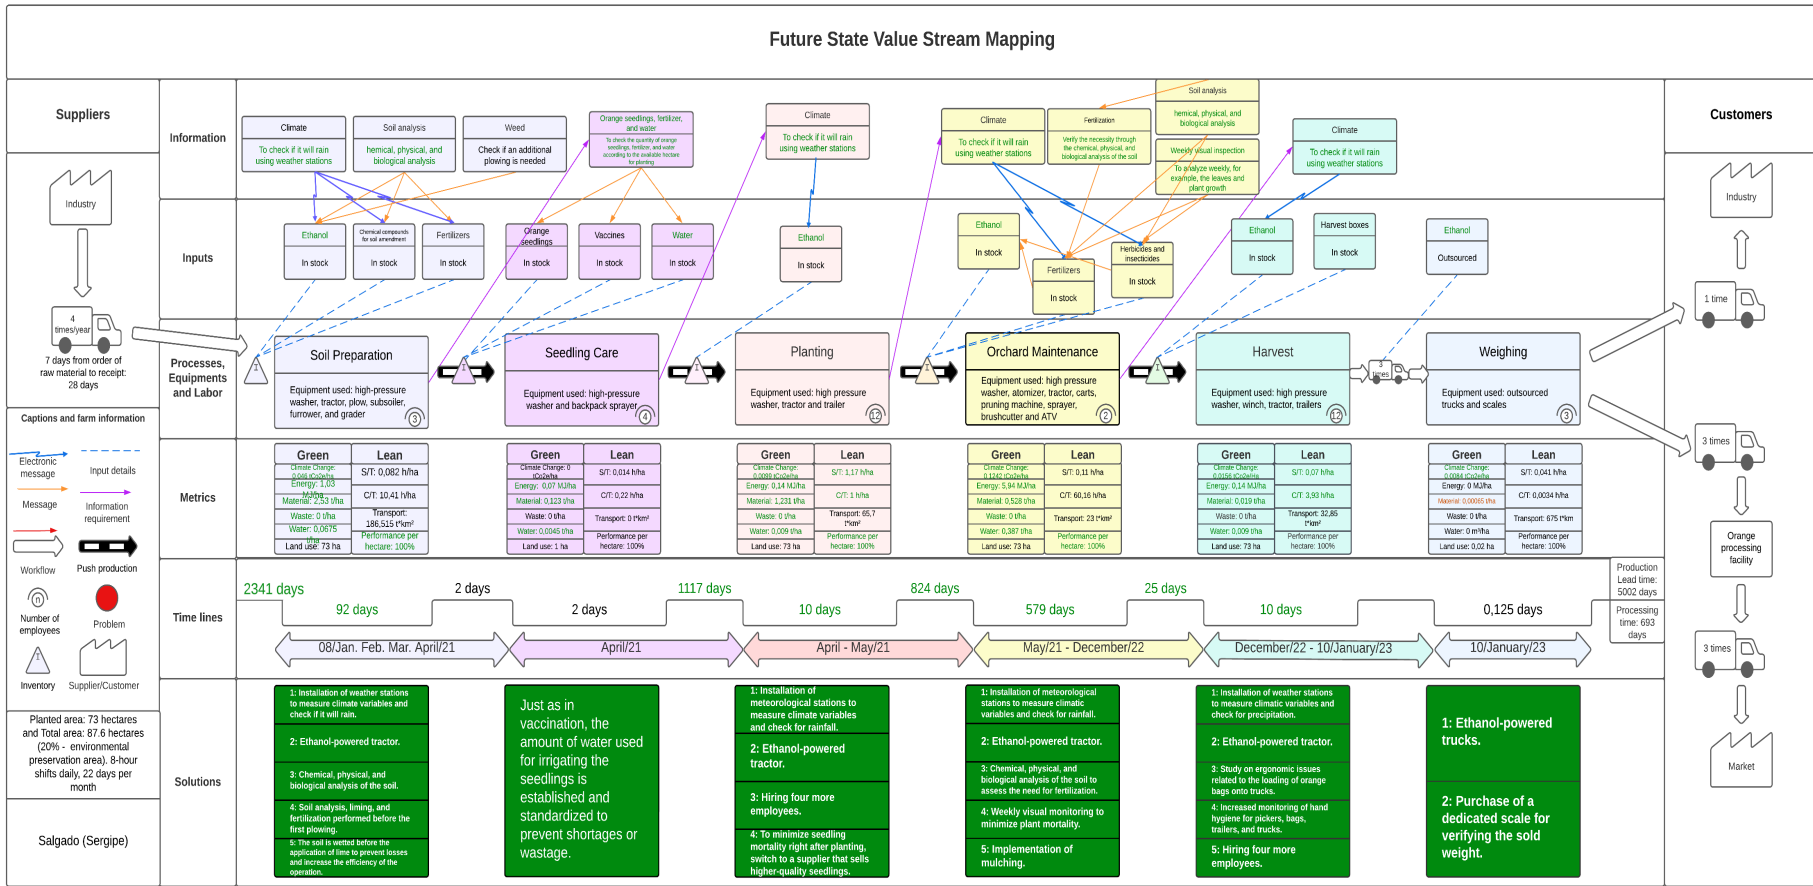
Future State Value Stream Mapping

Suppliers

Industry

4 times/year

7 days from order of raw material to receipt: 28 days

Captions and farm information

Electronic message

Input details

Message

Information requirement

Workflow

Push production

Number of employees

Problem

Inventory

Supplier/Customer

Planted area: 73 hectares and Total area: 87.6 hectares (20% - environmental preservation area). 8-hour shifts daily, 22 days per month

Salgado (Sergipe)

Information

Inputs

Processes, Equipments and Labor

Metrics

Time lines

Solutions

Climate

To check if it will rain using weather stations

Soil analysis

hemical, physical, and biological analysis

Weed

Check if an additional plowing is needed

Orange seedlings, fertilizer, and water

To check the quantity of orange seedlings, fertilizer, and water according to the available hectare for planting

Climate

To check if it will rain using weather stations

Climate

To check if it will rain using weather stations

Fertilization

Verify the necessity through the chemical, physical, and biological analysis of the soil

Soil analysis

hemical, physical, and biological analysis

Weekly visual inspection

To analyze weekly, for example, the leaves and plant growth

Climate

To check if it will rain using weather stations

Ethanol
In stock

Chemical compounds for soil amendment
In stock

Fertilizers
In stock

Orange seedlings
In stock

Vaccines
In stock

Water
In stock

Ethanol
In stock

Ethanol
In stock

Fertilizers
In stock

Herbicides and insecticides
In stock

Ethanol
In stock

Harvest boxes
In stock

Ethanol
Outsourced

Soil Preparation

Equipment used: high-pressure washer, tractor, plow, subsoiler, furrower, and grader

3

Seedling Care

Equipment used: high-pressure washer and backpack sprayer

4

Planting

Equipment used: high pressure washer, tractor and trailer

12

Orchard Maintenance

Equipment used: high pressure washer, atomizer, tractor, carts, pruning machine, sprayer, brushcutter and ATV

2

Harvest

Equipment used: high pressure washer, winch, tractor, trailers

12

3 times

Weighing

Equipment used: outsourced trucks and scales

3

| Green | Lean |
|---|---|
| Climate Change: 0,046 tCo2e/ha | S/T: 0,082 h/ha |
| Energy: 1,03 MJ/ha | |
| Material: 2,53 t/ha | C/T: 10,41 h/ha |
| Waste: 0 t/ha | Transport: 186,515 t*km² |
| Water: 0,0675 m³/ha | Performance per hectare: 100% |
| Land use: 73 ha | |

| Green | Lean |
|---|---|
| Climate Change: 0 tCo2e/ha | S/T: 0,014 h/ha |
| Energy: 0,07 MJ/ha | |
| Material: 0,123 t/ha | C/T: 0,22 h/ha |
| Waste: 0 t/ha | Transport: 0 t*km² |
| Water: 0,0045 t/ha | Performance per hectare: 100% |
| Land use: 1 ha | |

| Green | Lean |
|---|---|
| Climate Change: 0,0090 tCo2e/ha | S/T: 1,17 h/ha |
| Energy: 0,14 MJ/ha | |
| Material: 1,231 t/ha | C/T: 1 h/ha |
| Waste: 0 t/ha | Transport: 65,7 t*km² |
| Water: 0,009 t/ha | Performance per hectare: 100% |
| Land use: 73 ha | |

| Green | Lean |
|---|---|
| Climate Change: 0,1242 tCo2e/ha | S/T: 0,11 h/ha |
| Energy: 5,94 MJ/ha | |
| Material: 0,528 t/ha | C/T: 60,16 h/ha |
| Waste: 0 t/ha | Transport: 23 t*km² |
| Water: 0,387 t/ha | Performance per hectare: 100% |
| Land use: 73 ha | |

| Green | Lean |
|---|---|
| Climate Change: 0,0258 tCo2e/ha | S/T: 0,07 h/ha |
| Energy: 0,14 MJ/ha | |
| Material: 0,019 t/ha | C/T: 3,93 h/ha |
| Waste: 0 t/ha | Transport: 32,85 t*km² |
| Water: 0,009 t/ha | Performance per hectare: 100% |
| Land use: 73 ha | |

| Green | Lean |
|---|---|
| Climate Change: 0,0084 tCo2e/ha | S/T: 0,041 h/ha |
| Energy: 0 MJ/ha | |
| Material: 0,00065 t/ha | C/T: 0,0034 h/ha |
| Waste: 0 t/ha | Transport: 675 t*km |
| Water: 0 m³/ha | Performance per hectare: 100% |
| Land use: 0,02 ha | |

2341 days
92 days
2 days
2 days
1117 days
10 days
824 days
579 days
25 days
10 days
0,125 days

Production Lead time: 5002 days

Processing time: 693 days

08/Jan. Feb. Mar. April/21
April/21
April - May/21
May/21 - December/22
December/22 - 10/January/23
10/January/23

1: Installation of weather stations to measure climate variables and check if it will rain.
2: Ethanol-powered tractor.
3: Chemical, physical, and biological analysis of the soil.
4: Soil analysis, liming, and fertilization performed before the first plowing.
5: The soil is wetted before the application of lime to prevent losses and increase the efficiency of the operation.

Just as in vaccination, the amount of water used for irrigating the seedlings is established and standardized to prevent shortages or wastage.

1: Installation of meteorological stations to measure climate variables and check for rainfall.
2: Ethanol-powered tractor.
3: Hiring four more employees.
4: To minimize seedling mortality right after planting, switch to a supplier that sells higher-quality seedlings.

1: Installation of meteorological stations to measure climatic variables and check for rainfall.
2: Ethanol-powered tractor.
3: Chemical, physical, and biological analysis of the soil to assess the need for fertilization.
4: Weekly visual monitoring to minimize plant mortality.
5: Implementation of mulching.

1: Installation of weather stations to measure climatic variables and check for precipitation.
2: Ethanol-powered tractor.
3: Study on ergonomic issues related to the loading of orange bags onto trucks.
4: Increased monitoring of hand hygiene for pickers, bags, trailers, and trucks.
5: Hiring four more employees.

1: Ethanol-powered trucks.
2: Purchase of a dedicated scale for verifying the sold weight.

Customers

Industry

1 time

3 times

Orange processing facility

3 times

Market